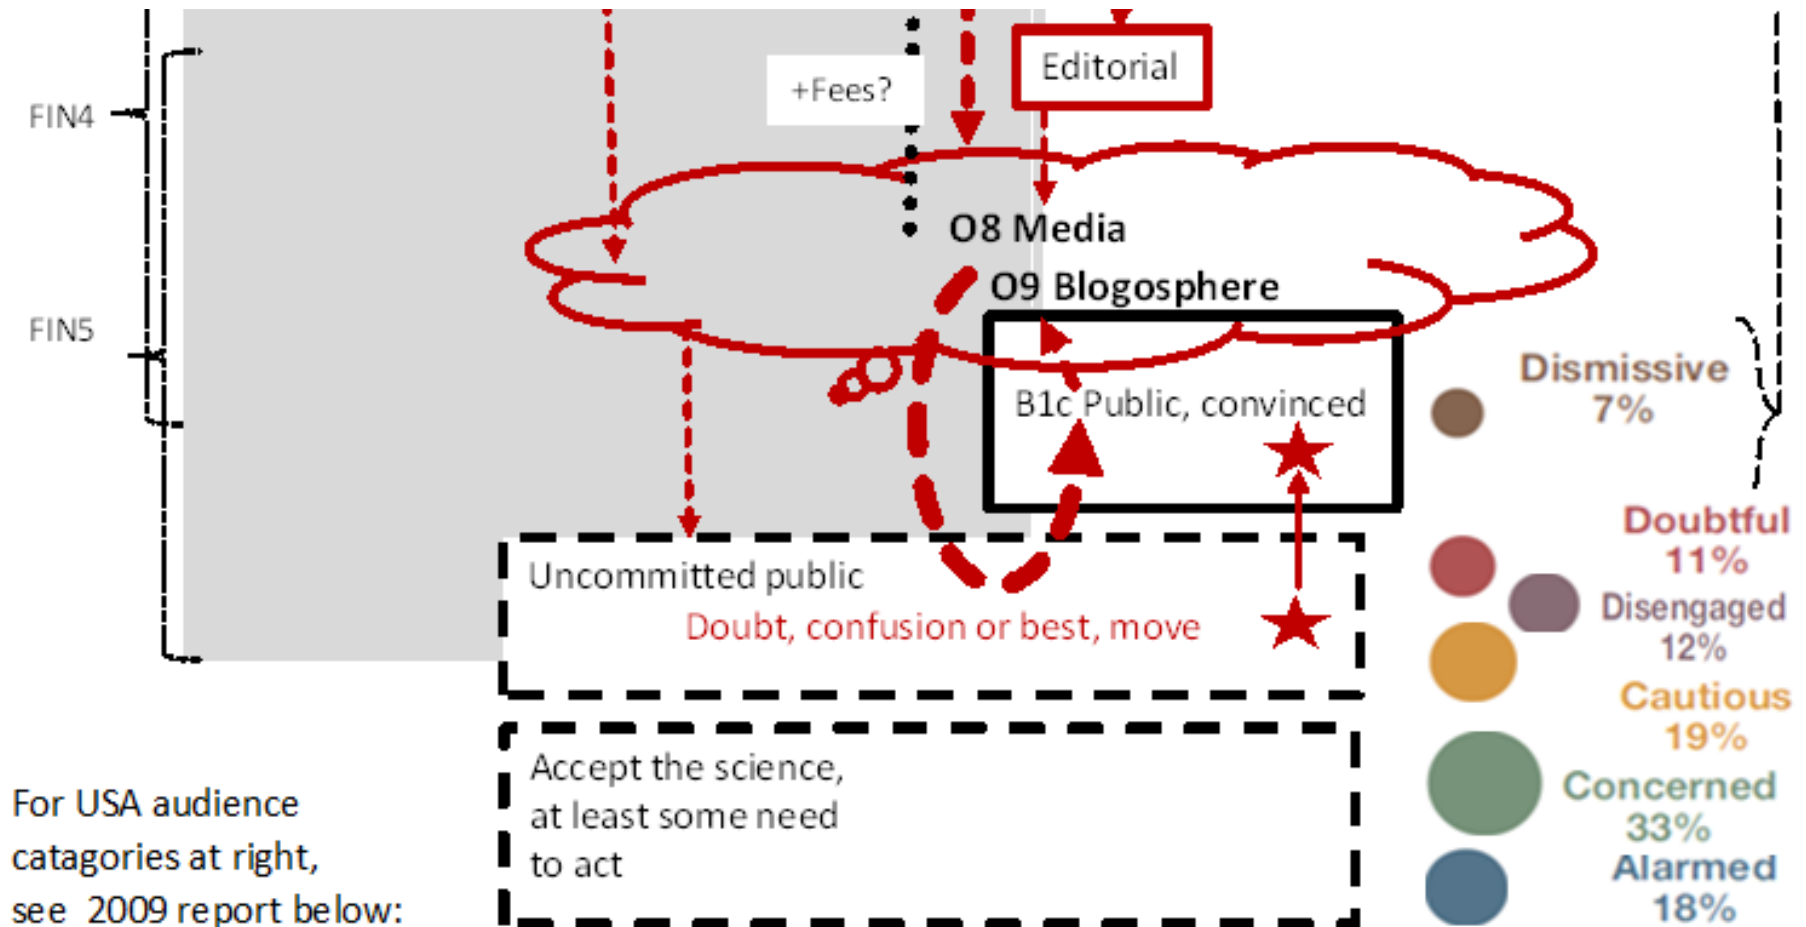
+Fees?

Editorial

FIN4

FIN5

O8 Media

O9 Blogosphere

B1c Public, convinced

Dismissive 7%

Doubtful 11%

Disengaged 12%

Cautious 19%

Concerned 33%

Alarmed 18%

Uncommitted public

Doubt, confusion or best, move

Accept the science, at least some need to act

For USA audience catagories at right, see 2009 report below: